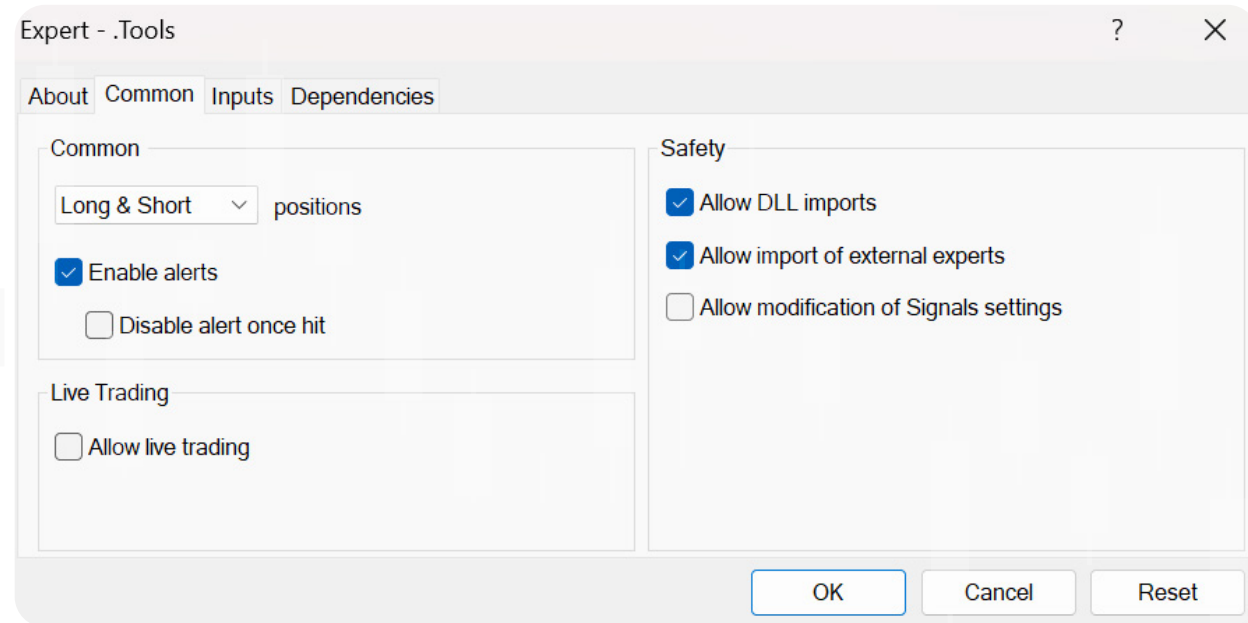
Expert - .Tools

?

About
Common
Inputs
Dependencies

Common

Long & Short positions

Enable alerts

Disable alert once hit

Live Trading

Allow live trading

Safety

Allow DLL imports

Allow import of external experts

Allow modification of Signals settings

OK
Cancel
Reset